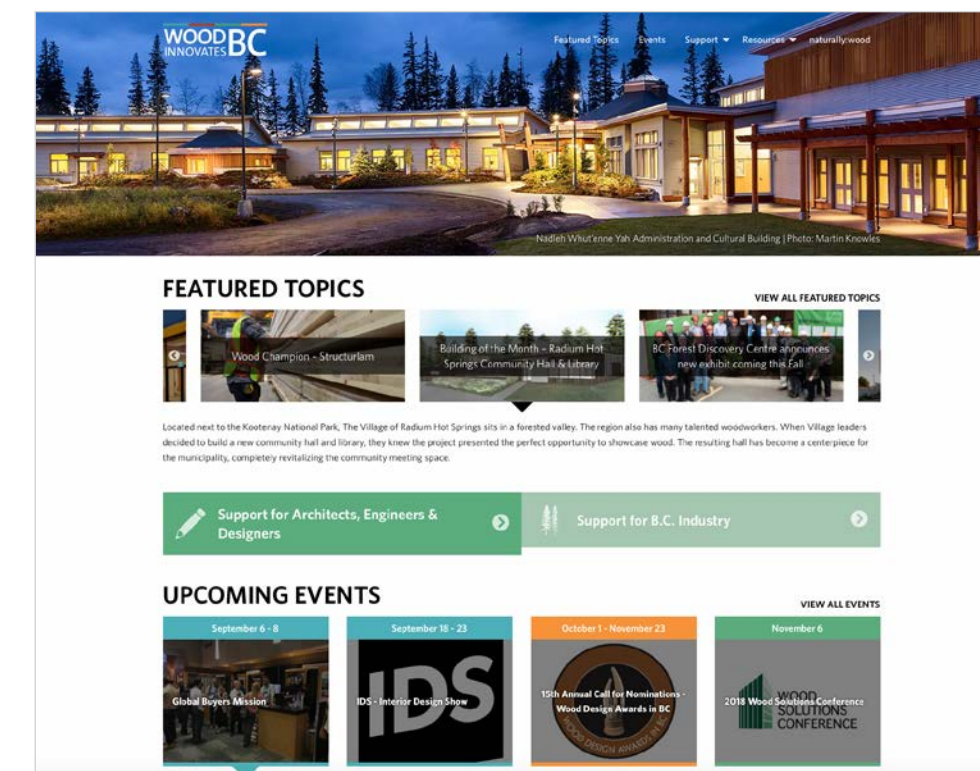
WOOD INNOVATES BC

Featured Topics Events Support Resources naturally:wood

Nadleh Whut'enne Yah Administration and Cultural Building | Photo: Martin Knowles

FEATURED TOPICS

VIEW ALL FEATURED TOPICS

Wood Champion - Structurlam

Building of the Month - Radium Hot Springs Community Hall & Library

BC Forest Discovery Centre announces new exhibit coming this Fall

Located next to the Kootenay National Park, The Village of Radium Hot Springs sits in a forested valley. The region also has many talented woodworkers. When Village leaders decided to build a new community hall and library, they knew the project presented the perfect opportunity to showcase wood. The resulting hall has become a centerpiece for the municipality, completely revitalizing the community meeting space.

Support for Architects, Engineers & Designers

Support for B.C. Industry

UPCOMING EVENTS

VIEW ALL EVENTS

September 6 - 8
Global Buyers Mission

September 18 - 23
IDS - Interior Design Show
IDS

October 1 - November 23
15th Annual Call for Nominations - Wood Design Awards in BC
WOOD DESIGN AWARDS IN BC

November 6
2018 Wood Solutions Conference
WOOD SOLUTIONS CONFERENCE